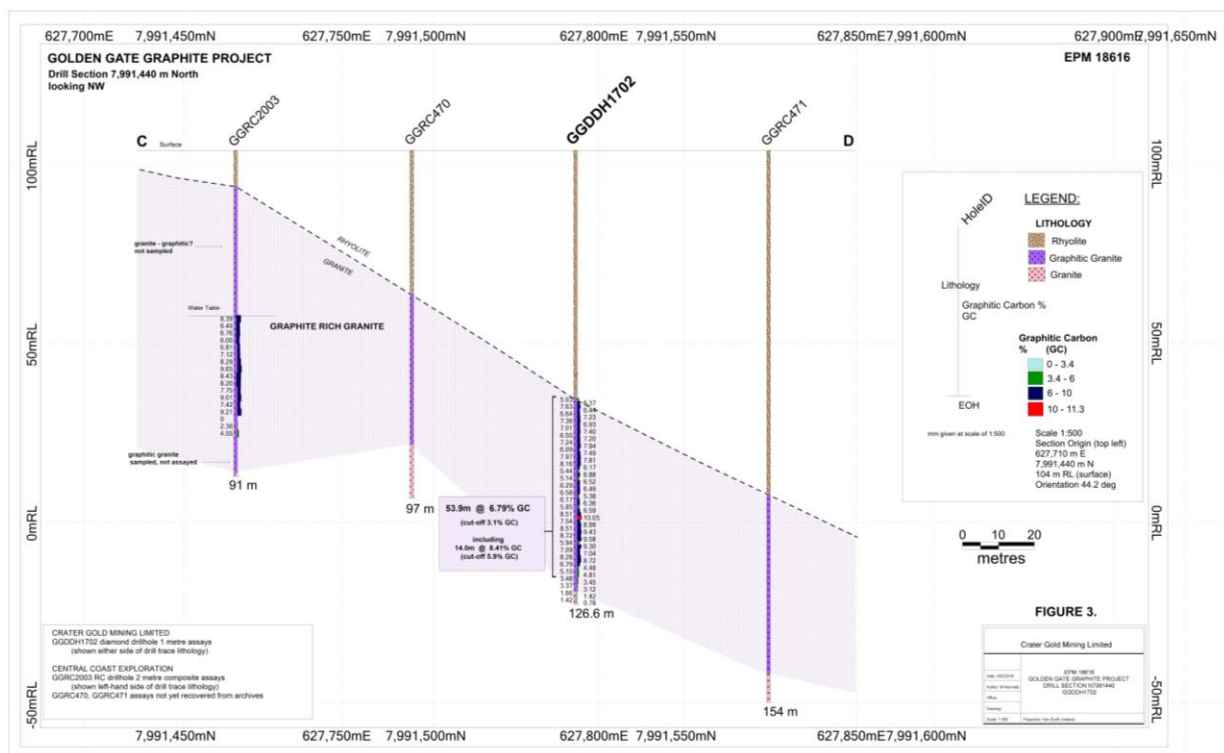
627,700mE 7,991,450mN 627,750mE 7,991,500mN 627,800mE 7,991,550mN 627,850mE 7,991,600mN 627,900mE 7,991,650mN

GOLDEN GATE GRAPHITE PROJECT
Drill Section 7,991,440 m North
looking NW

EPM 18616

C Surface GGRC2003 GGRC470 GGDDH1702 GGRC471 D

100mRL
50mRL
0mRL
-50mRL

RHYOLITE
GRANITE

granite - graphitic? not sampled

Water Table

GRAPHITE RICH GRANITE

8.39 6.49 6.76 6.00 6.81 7.12 8.29 9.65 8.43 8.20 7.75 9.01 7.42 9.21 0 2.36 4.55

graphitic granite sampled, not assayed

91 m

97 m

53.9m @ 6.79% GC
(cut-off 3.1% GC)
including
14.0m @ 8.41% GC
(cut-off 5.9% GC)

5.65 7.63 6.64 7.36 7.01 6.52 7.24 6.09 7.97 8.16 5.44 5.14 6.29 6.58 8.17 5.85 8.51 7.54 8.51 8.72 5.94 7.09 8.28 6.79 5.10 3.48 3.37 1.65 1.42

6.37 6.48 7.23 6.93 7.40 7.20 7.94 7.49 7.81 6.17 6.88 6.52 6.49 5.38 6.36 6.58 10.05 6.99 9.43 9.58 9.30 7.04 8.72 4.48 4.81 3.45 3.12 1.42 0.78

126.6 m

154 m

HoleID
LEGEND:
LITHOLOGY
Rhyolite
Graphitic Granite
Granite
Lithology
Graphitic Carbon %
GC
Graphitic Carbon % (GC)
0 - 3.4
3.4 - 6
6 - 10
10 - 11.3
EOH

mm given at scale of 1:500

Scale 1:500
Section Origin (top left)
627,710 m E
7,991,440 m N
104 m RL (surface)
Orientation 44.2 deg

0 10 20
metres

FIGURE 3.

CRATER GOLD MINING LIMITED
GGDDH1702 diamond drillhole 1 metre assays
(shown either side of drill trace lithology)

CENTRAL COAST EXPLORATION
GGRC2003 RC drillhole 2 metre composite assays
(shown left-hand side of drill trace lithology)
GGRC470, GGRC471 assays not yet recovered from archives

Crater Gold Mining Limited

EPM 18616
GOLDEN GATE GRAPHITE PROJECT
DRILL SECTION N7991440
GGDDH1702

7,991,450mN 627,750mE 7,991,500mN 627,800mE 7,991,550mN 627,850mE 7,991,600mN